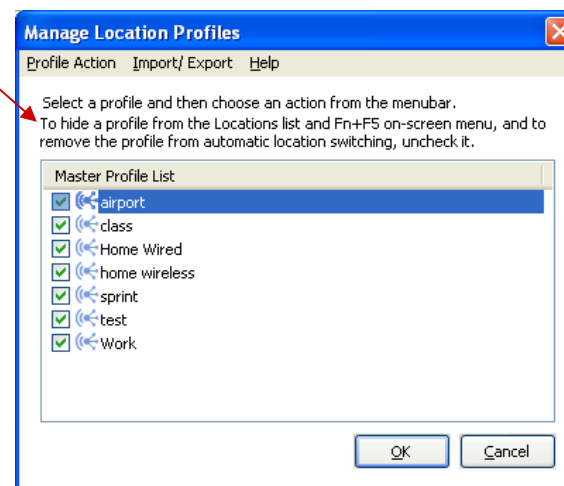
Manage Location Profiles

Profile Action Import/ Export Help

Select a profile and then choose an action from the menubar.
To hide a profile from the Locations list and Fn+F5 on-screen menu, and to remove the profile from automatic location switching, uncheck it.

Master Profile List

airport
class
Home Wired
home wireless
sprint
test
Work

OK Cancel